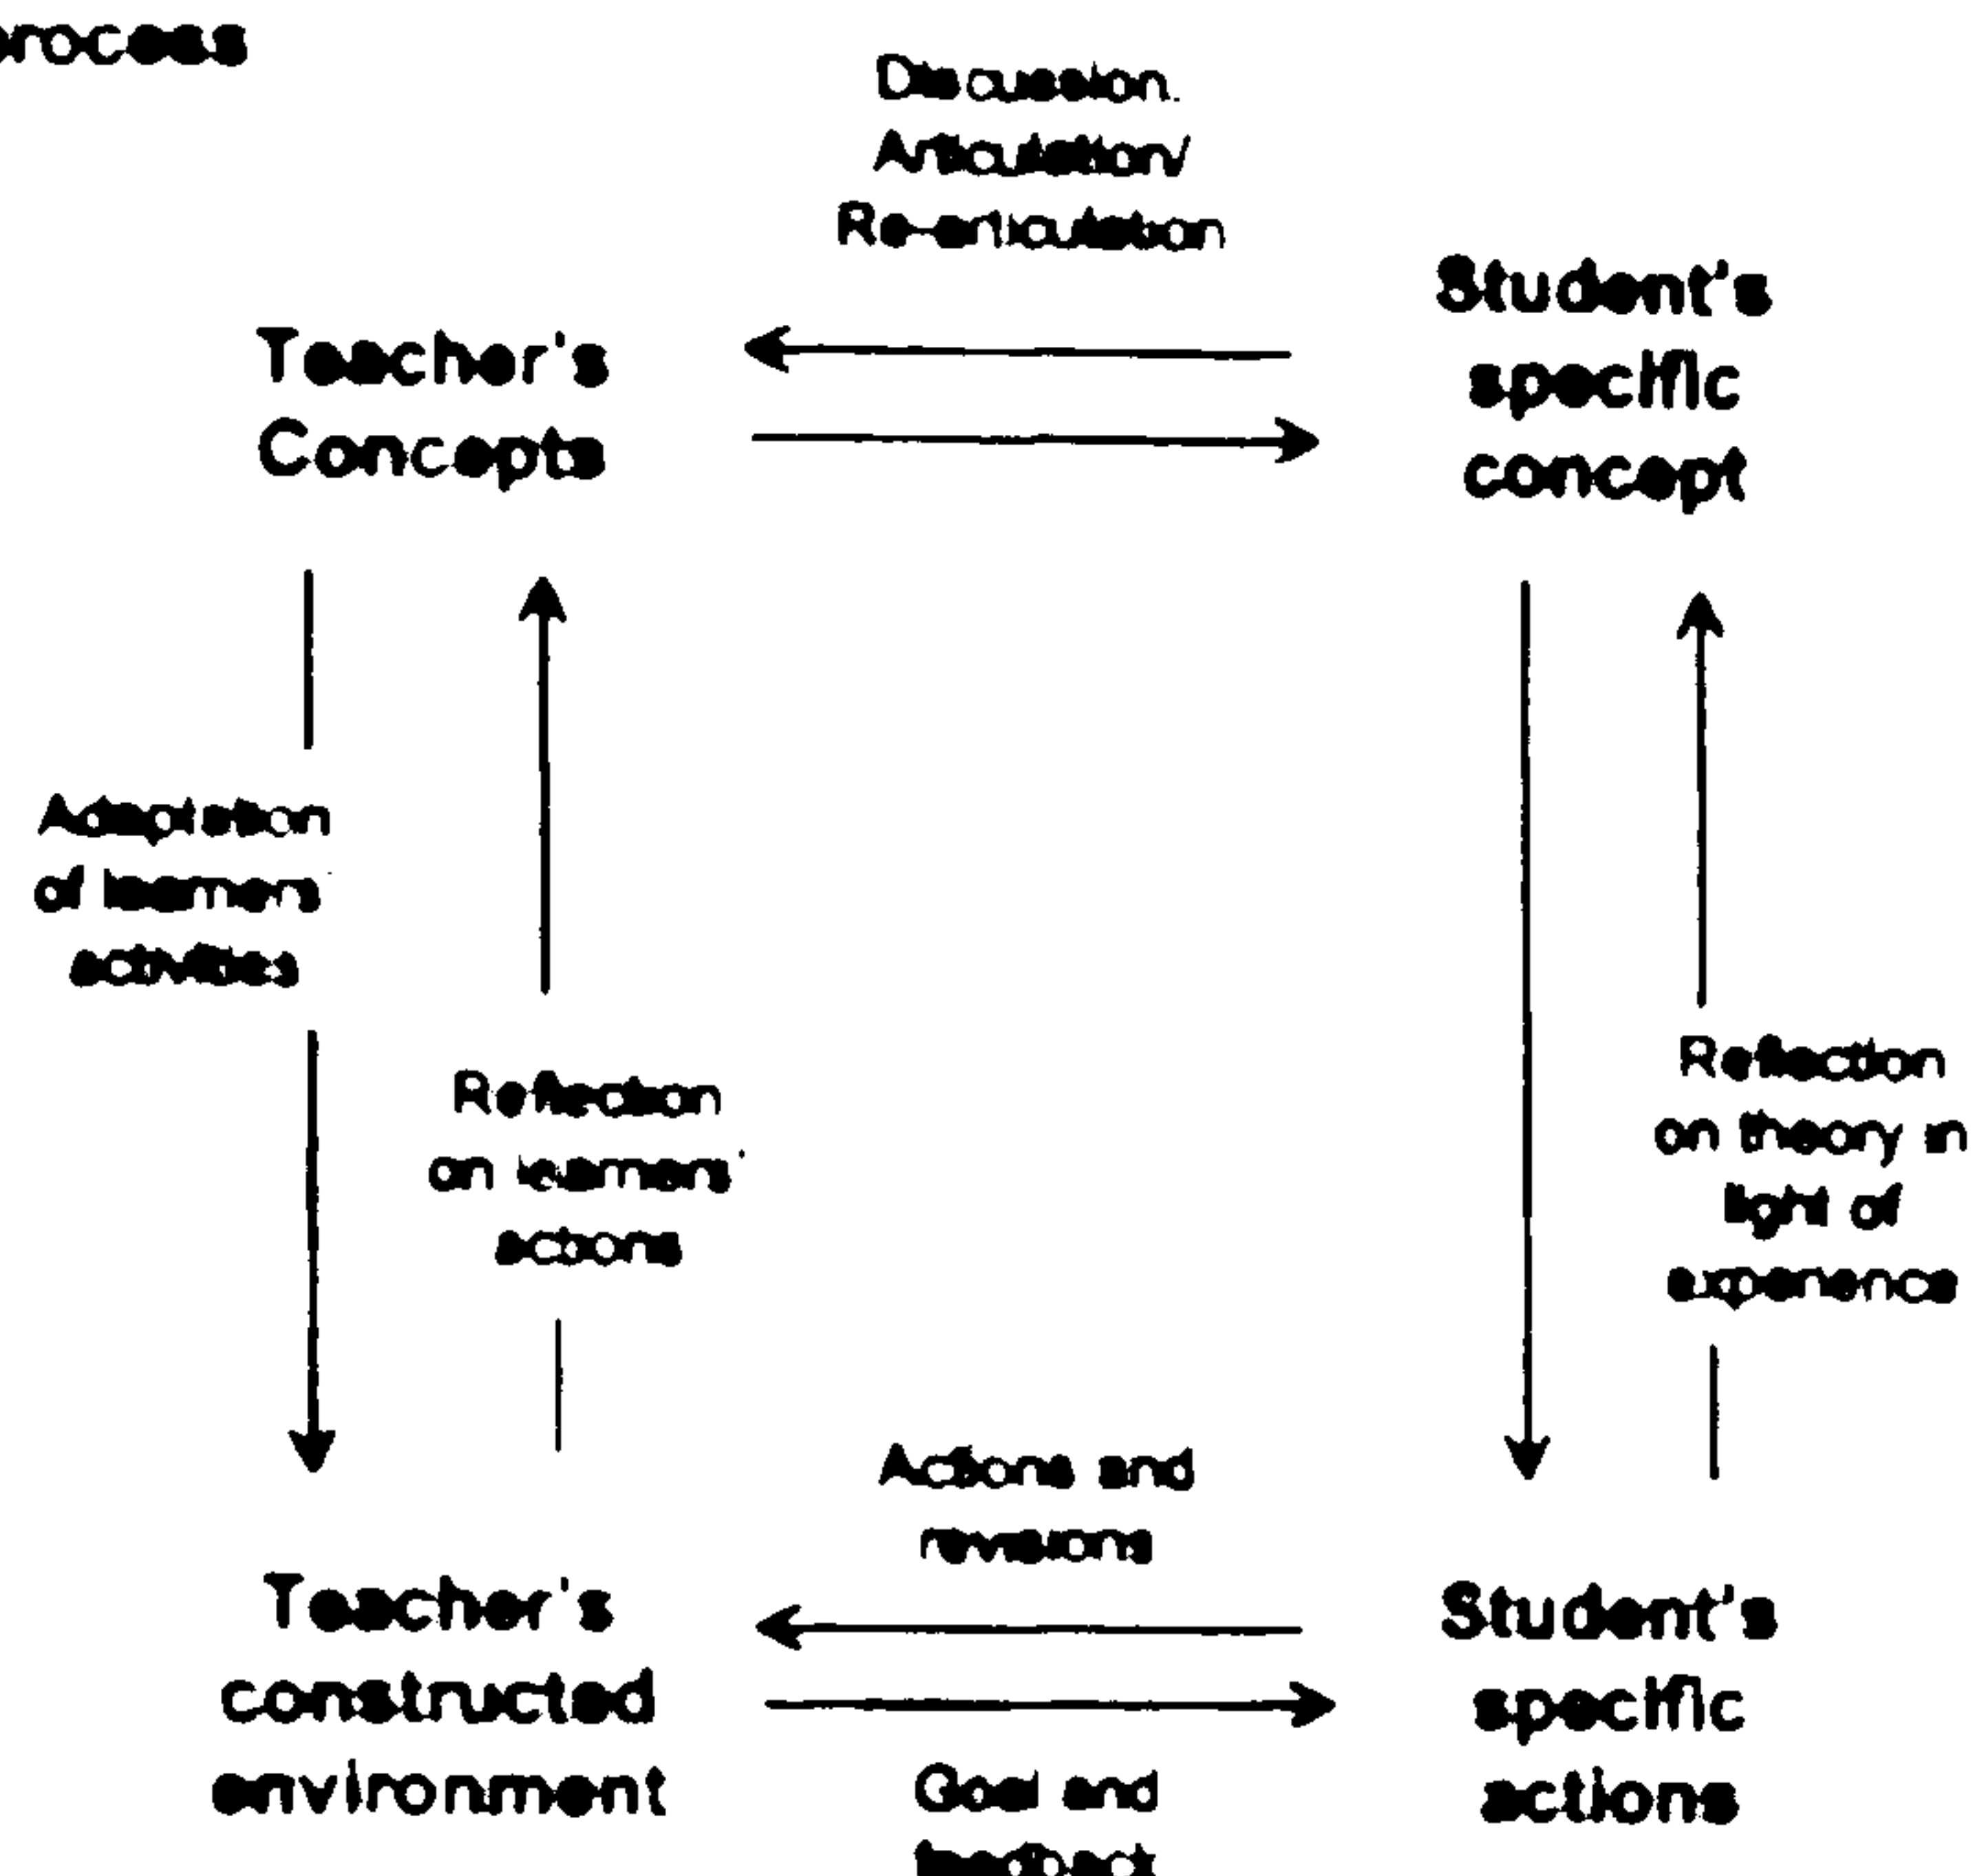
process

Discussion.
Articulation/
Re-articulation

Teacher's
Concepts

Student's
specific
concept

Adaptation
of learners'
activities

Reflection
on learners'
actions

Reflection
on theory in
light of
experience

Actions and
revisions

Teacher's
constructed
environment

Student's
specific
actions

Goal and
feedback